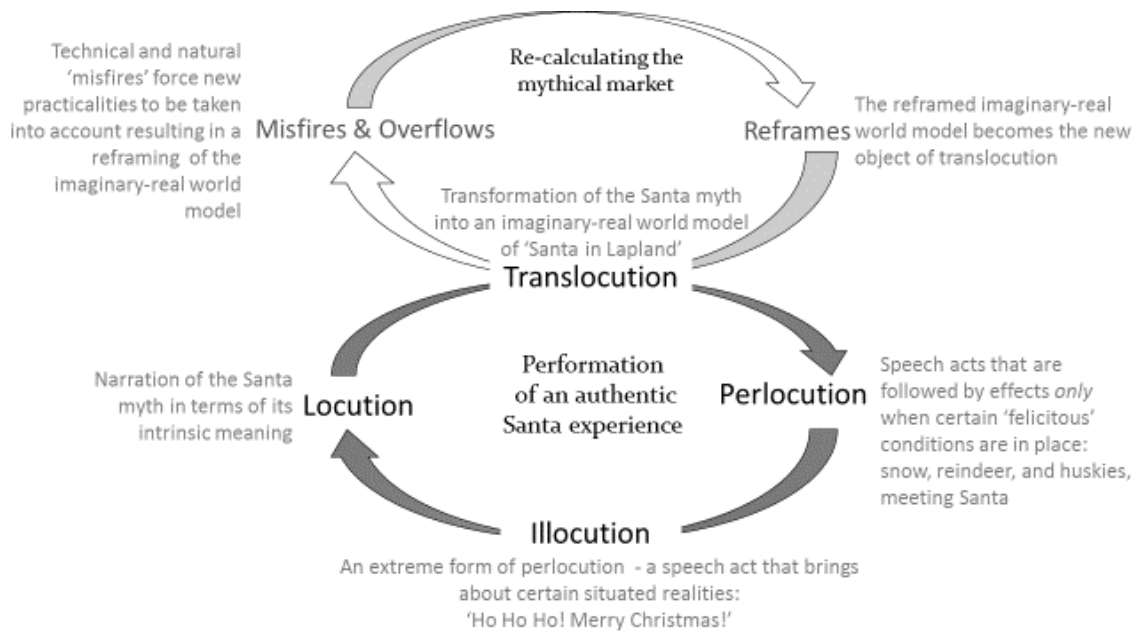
Technical and natural 'misfires' force new practicalities to be taken into account resulting in a reframing of the imaginary-real world model

Re-calculating the mythical market

The reframed imaginary-real world model becomes the new object of translocution

Misfires & Overflows

Reframes

Transformation of the Santa myth into an imaginary-real world model of 'Santa in Lapland'

Translocution

Narration of the Santa myth in terms of its intrinsic meaning

Locution

Performation of an authentic Santa experience

Perlocution

Speech acts that are followed by effects *only* when certain 'felicitous' conditions are in place: snow, reindeer, and huskies, meeting Santa

Illocution

An extreme form of perlocution - a speech act that brings about certain situated realities: 'Ho Ho Ho! Merry Christmas!'